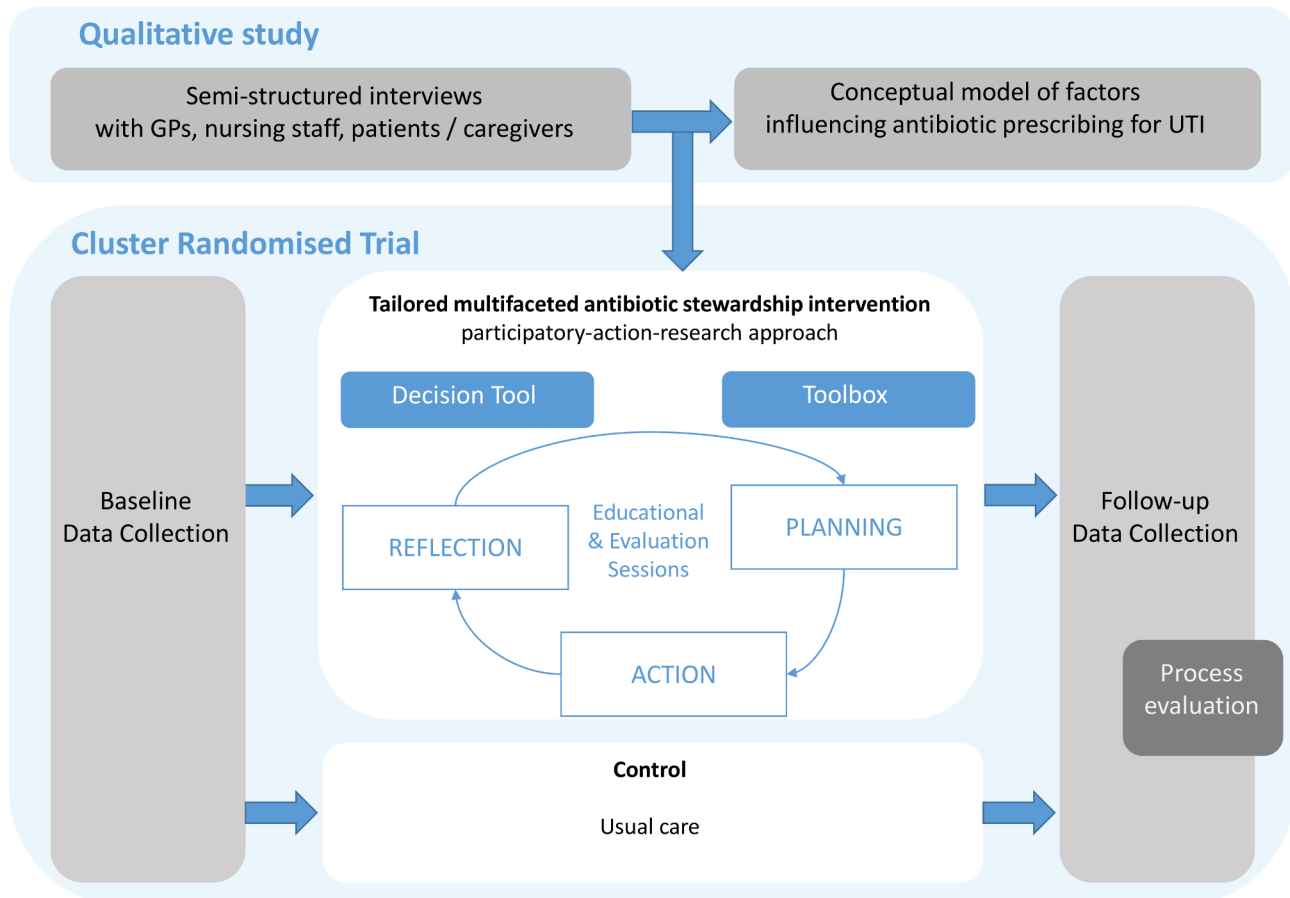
Qualitative study

Semi-structured interviews with GPs, nursing staff, patients / caregivers

Conceptual model of factors influencing antibiotic prescribing for UTI

Cluster Randomised Trial

Baseline Data Collection

Tailored multifaceted antibiotic stewardship intervention
participatory-action-research approach

Decision Tool

Toolbox

REFLECTION

Educational & Evaluation Sessions

PLANNING

ACTION

Control

Usual care

Follow-up Data Collection

Process evaluation